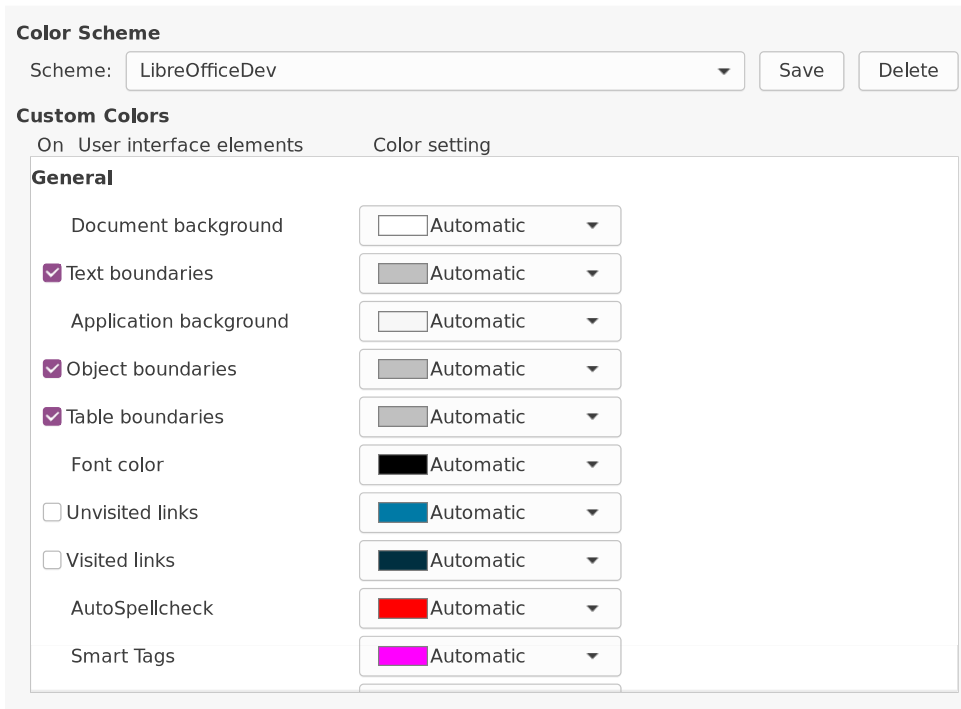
Color Scheme

Scheme: LibreOfficeDev

Save

Delete

Custom Colors

On User interface elements

Color setting

General

Document background Automatic

Text boundaries Automatic

Application background Automatic

Object boundaries Automatic

Table boundaries Automatic

Font color Automatic

Unvisited links Automatic

Visited links Automatic

AutoSpellcheck Automatic

Smart Tags Automatic